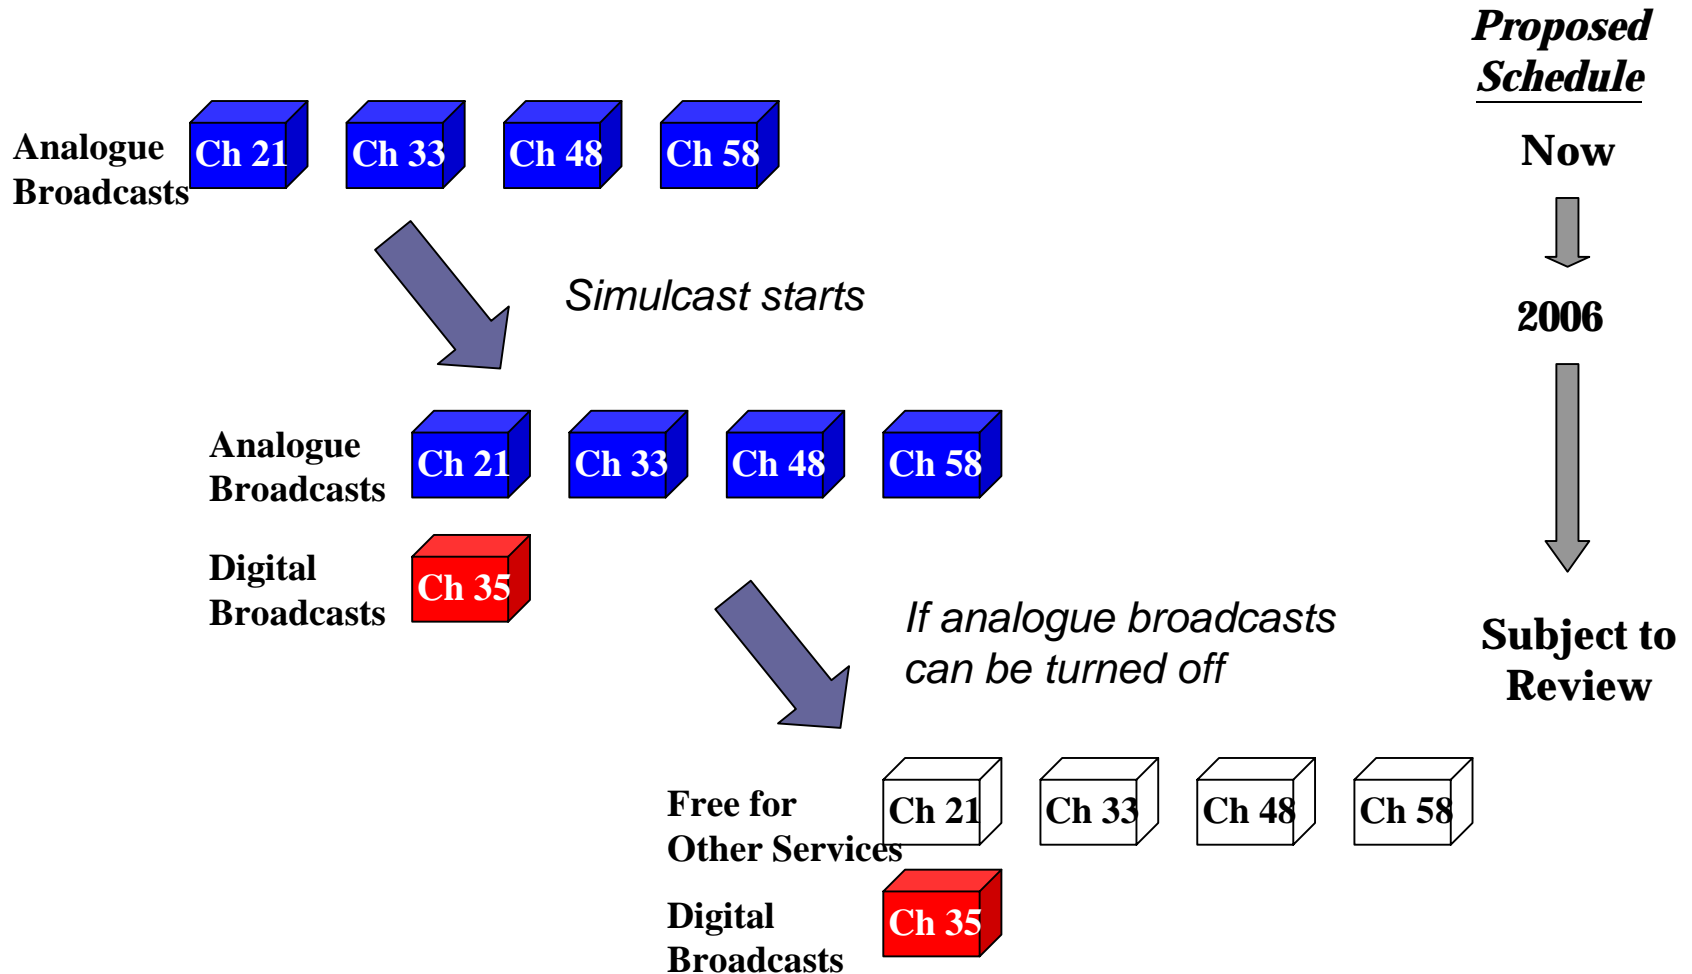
Proposed Schedule

Now

2006

Subject to Review

Analogue Broadcasts

Ch 21 Ch 33 Ch 48 Ch 58

Simulcast starts

Analogue Broadcasts

Ch 21 Ch 33 Ch 48 Ch 58

Digital Broadcasts

Ch 35

If analogue broadcasts can be turned off

Free for Other Services

Ch 21 Ch 33 Ch 48 Ch 58

Digital Broadcasts

Ch 35